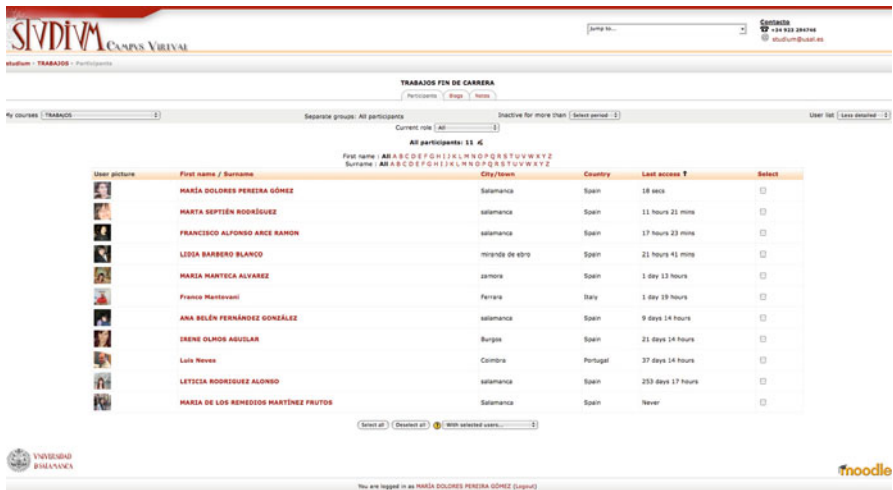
STVDIVM CAMPVS VIRTVAL

Jump to...

Contacto
+34 923 294746
studium@usal.es

Studium › TRABAJOS › Participants

TRABAJOS FIN DE CARRERA

Participants | Blogs | Notes

My courses: TRABAJOS

Separate groups: All participants

Inactive for more than: Select period

User list: Less detailed

Current role: All

All participants: 11

First name : All A B C D E F G H I J K L M N O P Q R S T U V W X Y Z
Surname : All A B C D E F G H I J K L M N O P Q R S T U V W X Y Z

| User picture | First name / Surname | City/town | Country | Last access | Select |
|---|---|---|---|---|---|
| | MARÍA DOLORES PEREIRA GÓMEZ | Salamanca | Spain | 18 secs | |
| | MARTA SEPTIÉN RODRÍGUEZ | salamanca | Spain | 11 hours 21 mins | |
| | FRANCISCO ALFONSO ARCE RAMON | salamanca | Spain | 17 hours 23 mins | |
| | LIDIA BARBERO BLANCO | miranda de ebro | Spain | 21 hours 41 mins | |
| | MARIA MANTECA ALVAREZ | zamora | Spain | 1 day 13 hours | |
| | Franco Mantovani | Ferrara | Italy | 1 day 19 hours | |
| | ANA BELÉN FERNÁNDEZ GONZÁLEZ | salamanca | Spain | 9 days 14 hours | |
| | IRENE OLMOS AGUILAR | Burgos | Spain | 21 days 14 hours | |
| | Luis Neves | Coimbra | Portugal | 37 days 14 hours | |
| | LETICIA RODRIGUEZ ALONSO | salamanca | Spain | 253 days 17 hours | |
| | MARIA DE LOS REMEDIOS MARTÍNEZ FRUTOS | Salamanca | Spain | Never | |

Select all | Deselect all | With selected users...

VNIVERSIDAD DSALAMANCA

moodle

You are logged in as MARÍA DOLORES PEREIRA GÓMEZ (Logout)